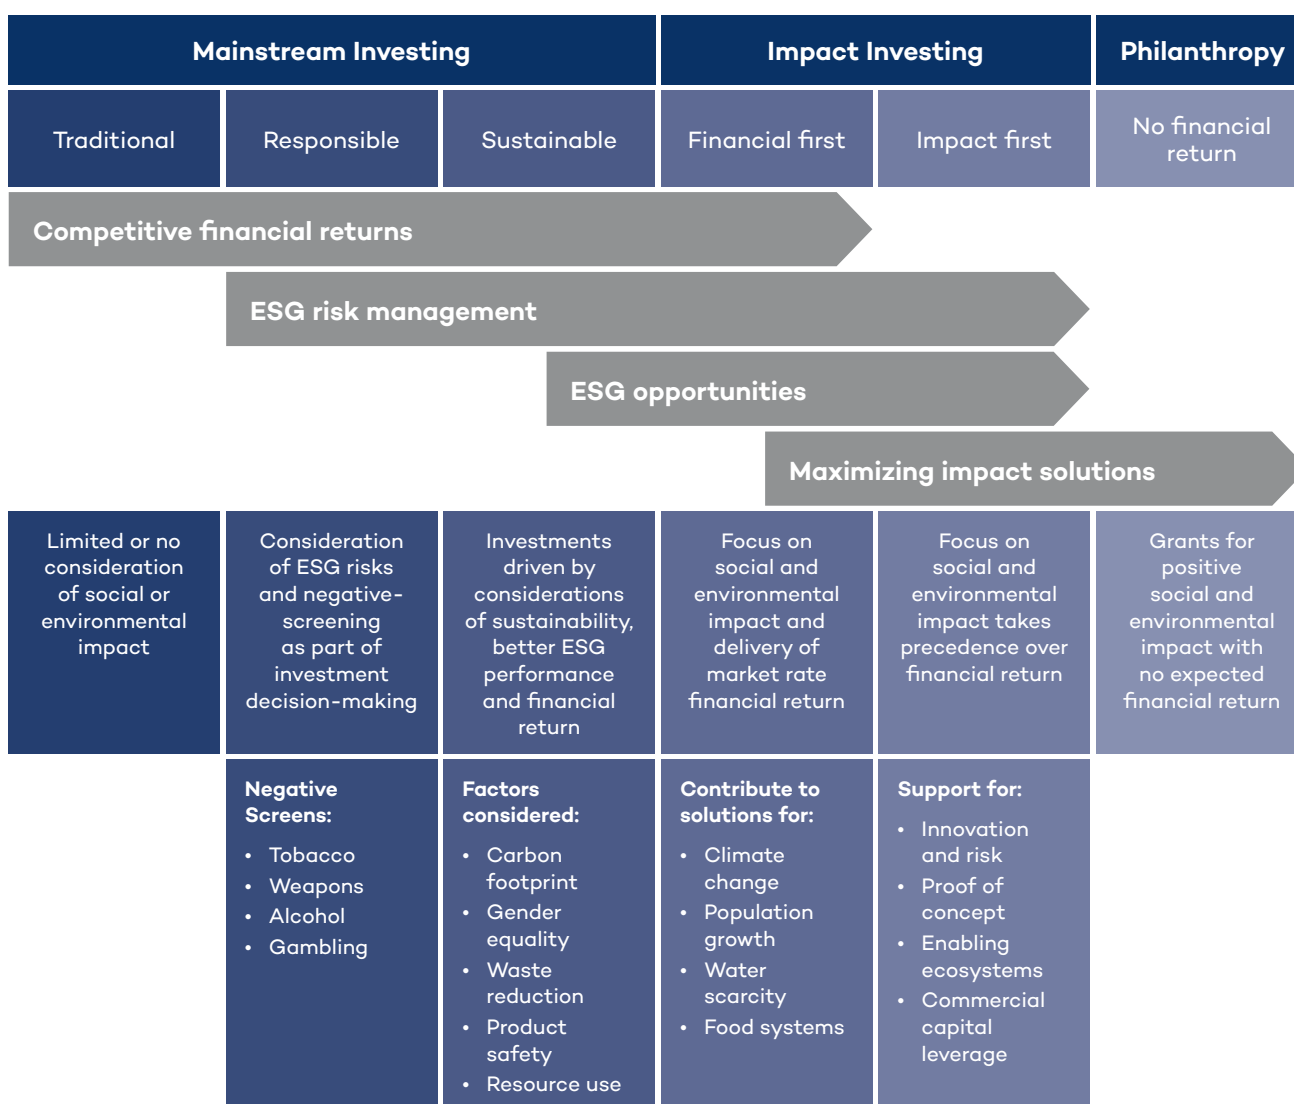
| Mainstream Investing | | | Impact Investing | | Philanthropy |
|---|---|---|---|---|---|
| Traditional | Responsible | Sustainable | Financial first | Impact first | No financial return |

Competitive financial returns

ESG risk management

ESG opportunities

Maximizing impact solutions

| Limited or no consideration of social or environmental impact | Consideration of ESG risks and negative-screening as part of investment decision-making | Investments driven by considerations of sustainability, better ESG performance and financial return | Focus on social and environmental impact and delivery of market rate financial return | Focus on social and environmental impact takes precedence over financial return | Grants for positive social and environmental impact with no expected financial return |
|---|---|---|---|---|---|
| | **Negative Screens:** • Tobacco • Weapons • Alcohol • Gambling | **Factors considered:** • Carbon footprint • Gender equality • Waste reduction • Product safety • Resource use | **Contribute to solutions for:** • Climate change • Population growth • Water scarcity • Food systems | **Support for:** • Innovation and risk • Proof of concept • Enabling ecosystems • Commercial capital leverage | |